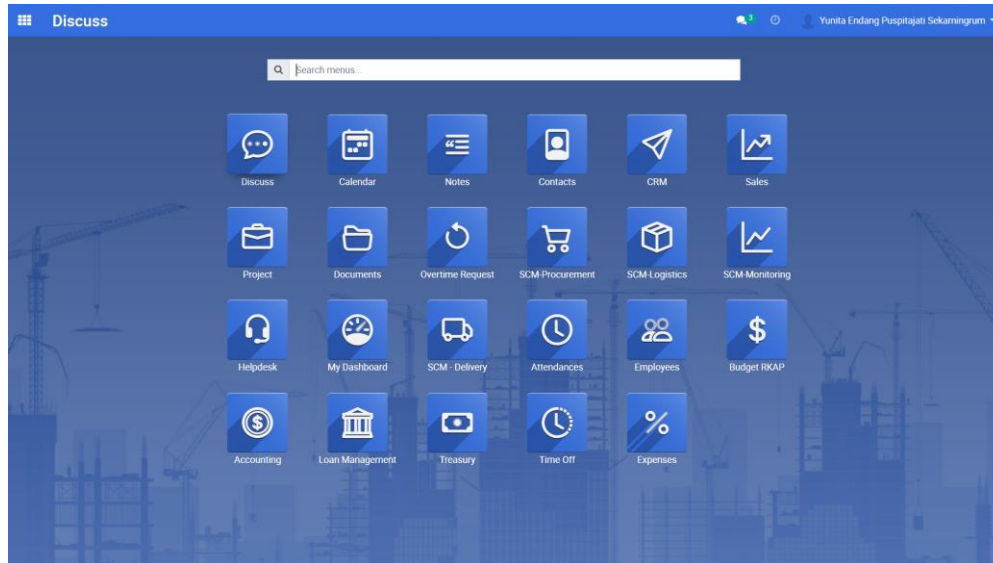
Discuss

3

Yunita Endang Puspitajati Sekarningrum

Search menus...

Discuss
Calendar
Notes
Contacts
CRM
Sales
Project
Documents
Overtime Request
SCM-Procurement
SCM-Logistics
SCM-Monitoring
Helpdesk
My Dashboard
SCM - Delivery
Attendances
Employees
Budget RKAP
Accounting
Loan Management
Treasury
Time Off
Expenses